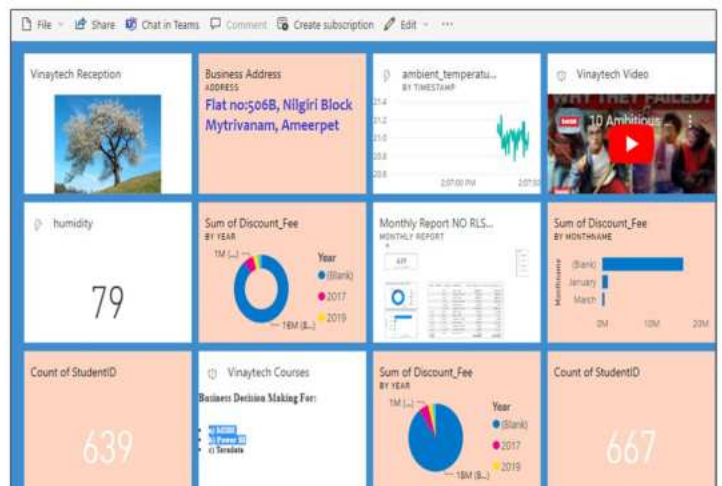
File Share Chat in Teams Comment Create subscription Edit ···

Vinaytech Reception

Business Address
ADDRESS
Flat no:506B, Nilgiri Block Mytrivanam, Ameerpet

ambient_temperatu...
BY TIMESTAMP
21.4
21.2
21.0
20.8
2:07:00 PM
2:07:30

Vinaytech Video
WHY THEY FAILED?
10 Ambitious

humidity
79

Sum of Discount_Fee
BY YEAR
1M (...)
18M ($...)
Year
(Blank)
2017
2019

Monthly Report NO RLS...
MONTHLY REPORT
639

Sum of Discount_Fee
BY MONTHNAME
MonthName
(Blank)
January
March
0M
10M
20M

Count of StudentID
639

Vinaytech Courses
Business Decision Making For:
a) MSBI
b) Power BI
c) Teradata

Sum of Discount_Fee
BY YEAR
1M (...)
18M ($...)
Year
(Blank)
2017
2019

Count of StudentID
667